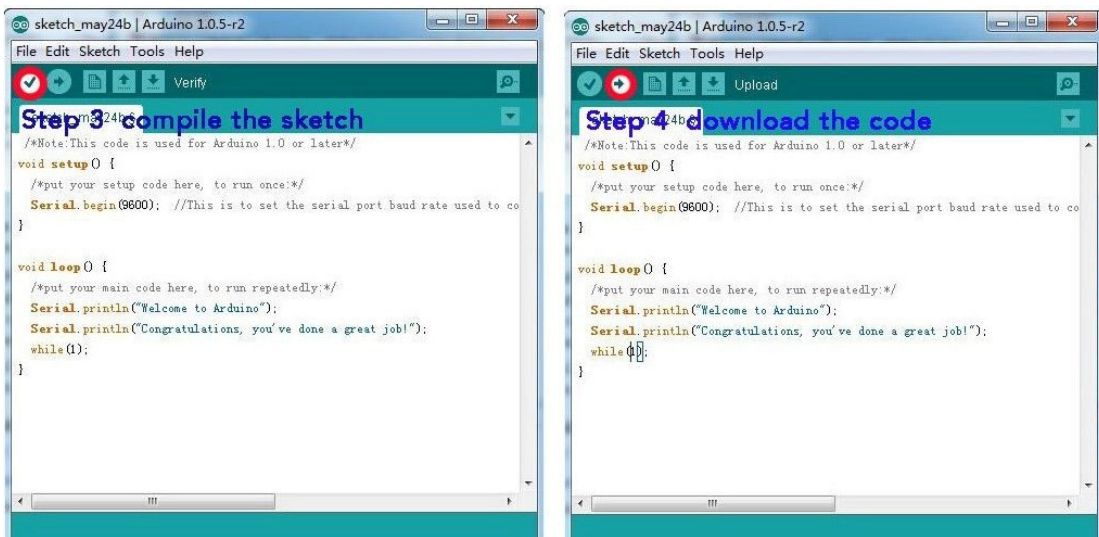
sketch_may24b | Arduino 1.0.5-r2

File Edit Sketch Tools Help

Verify

Step 3 compile the sketch

/*Note:This code is used for Arduino 1.0 or later*/
void setup() {
/*put your setup code here, to run once:*/
Serial.begin(9600); //This is to set the serial port baud rate used to co
}

void loop() {
/*put your main code here, to run repeatedly:*/
Serial.println("Welcome to Arduino");
Serial.println("Congratulations, you've done a great job!");
while(1);
}

sketch_may24b | Arduino 1.0.5-r2

File Edit Sketch Tools Help

Upload

Step 4 download the code

/*Note:This code is used for Arduino 1.0 or later*/
void setup() {
/*put your setup code here, to run once:*/
Serial.begin(9600); //This is to set the serial port baud rate used to co
}

void loop() {
/*put your main code here, to run repeatedly:*/
Serial.println("Welcome to Arduino");
Serial.println("Congratulations, you've done a great job!");
while(1);
}